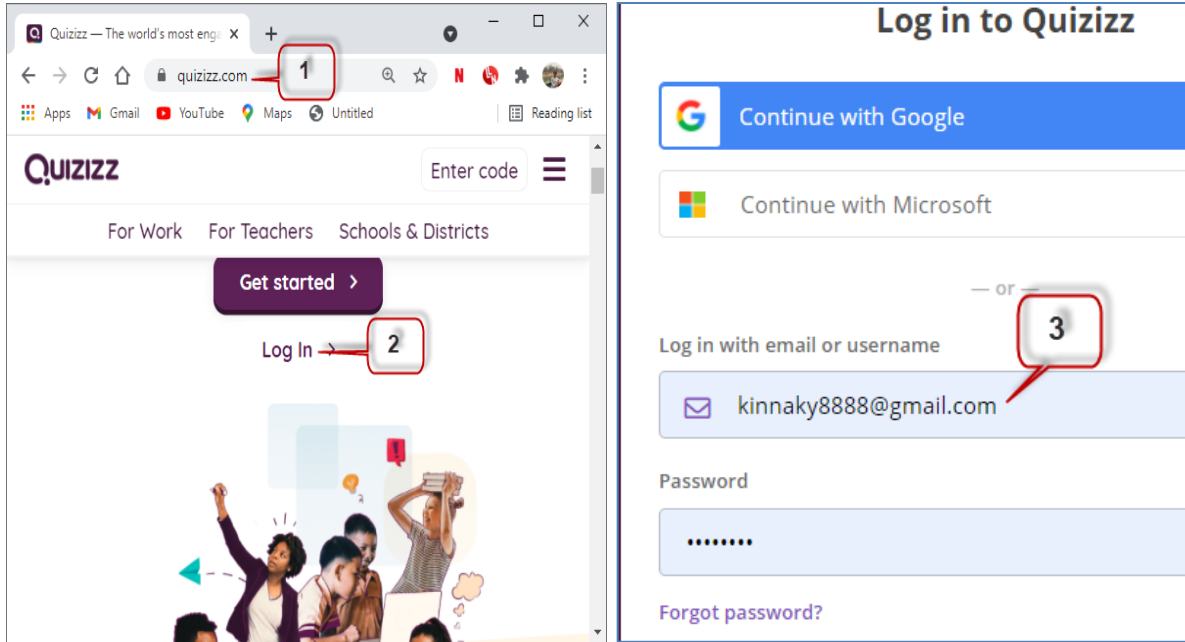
Quizizz — The world's most enga

quizizz.com 1

Apps Gmail YouTube Maps Untitled Reading list

QUIZIZZ Enter code

For Work For Teachers Schools & Districts

Get started >

Log In 2

Log in to Quizizz

Continue with Google

Continue with Microsoft

— or —

Log in with email or username 3

kinnaky8888@gmail.com

Password

••••••••

Forgot password?